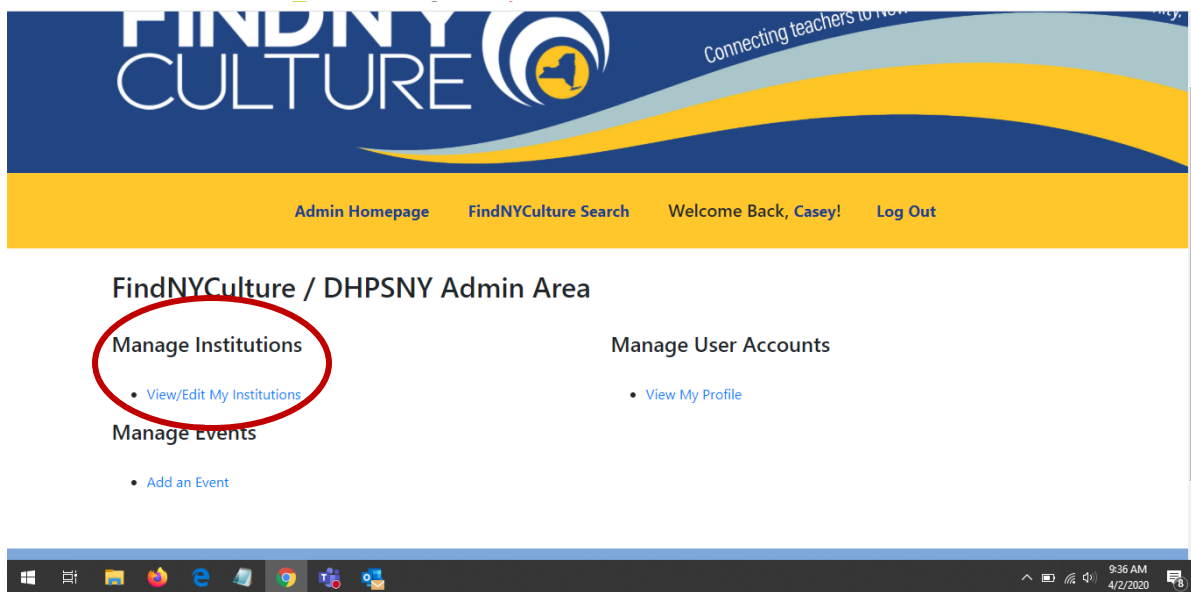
FINDNY CULTURE

Connecting teachers to New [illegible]

Admin Homepage FindNYCulture Search Welcome Back, Casey! Log Out

FindNYCulture / DHPSNY Admin Area

Manage Institutions

- View/Edit My Institutions

Manage Events

- Add an Event

Manage User Accounts

- View My Profile

9:36 AM
4/2/2020
8